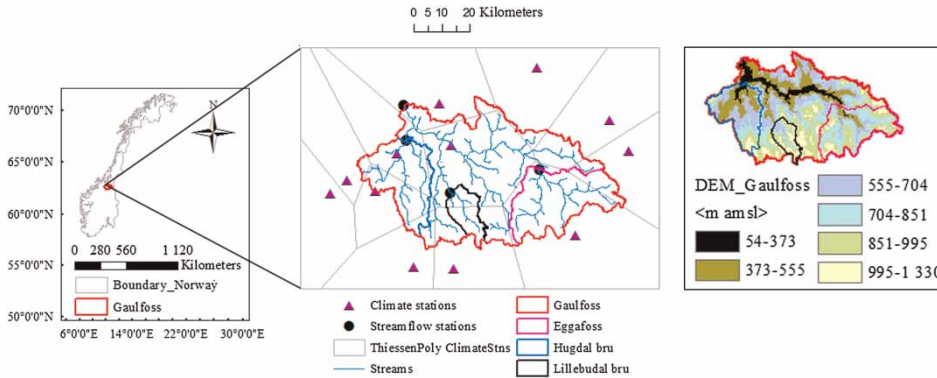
0 5 10 20 Kilometers

70°0'0"N
65°0'0"N
60°0'0"N
55°0'0"N
50°0'0"N
6°0'0"E 14°0'0"E 22°0'0"E 30°0'0"E

N

0 280 560 1 120
Kilometers

Boundary_Norway
Gaulfoss

Climate stations
Streamflow stations
ThiessenPoly ClimateStns
Streams
Gaulfoss
Eggafoss
Hugdal bru
Lillebudal bru

DEM_Gaulfoss
<m amsl>
54-373
373-555
555-704
704-851
851-995
995-1 330